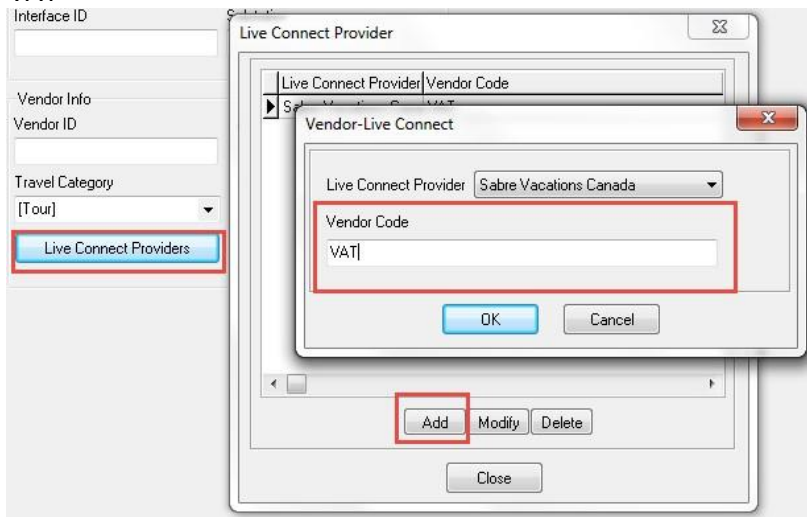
Interface ID

Vendor Info
Vendor ID

Travel Category
[Tour]
Live Connect Providers

Live Connect Provider
Live Connect Provider | Vendor Code
Sa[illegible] | VAT

Vendor-Live Connect
Live Connect Provider Sabre Vacations Canada
Vendor Code
VAT
OK
Cancel

Add
Modify
Delete
Close